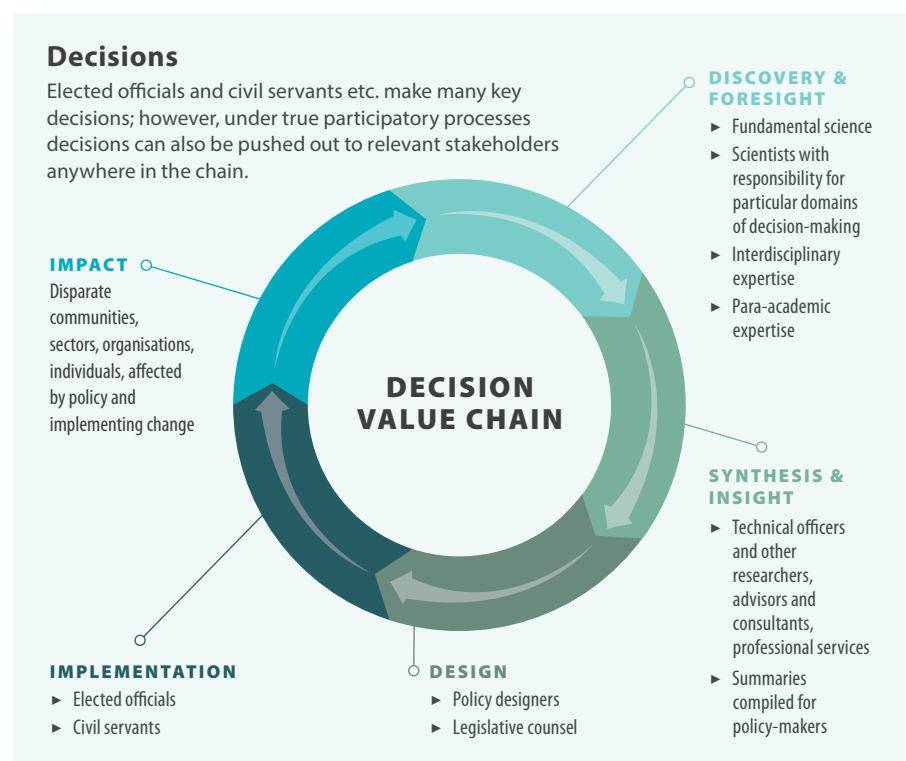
Decisions

Elected officials and civil servants etc. make many key decisions; however, under true participatory processes decisions can also be pushed out to relevant stakeholders anywhere in the chain.

DISCOVERY & FORESIGHT
► Fundamental science
► Scientists with responsibility for particular domains of decision-making
► Interdisciplinary expertise
► Para-academic expertise

IMPACT
Disparate communities, sectors, organisations, individuals, affected by policy and implementing change

DECISION VALUE CHAIN

SYNTHESIS & INSIGHT
► Technical officers and other researchers, advisors and consultants, professional services
► Summaries compiled for policy-makers

IMPLEMENTATION
► Elected officials
► Civil servants

DESIGN
► Policy designers
► Legislative counsel